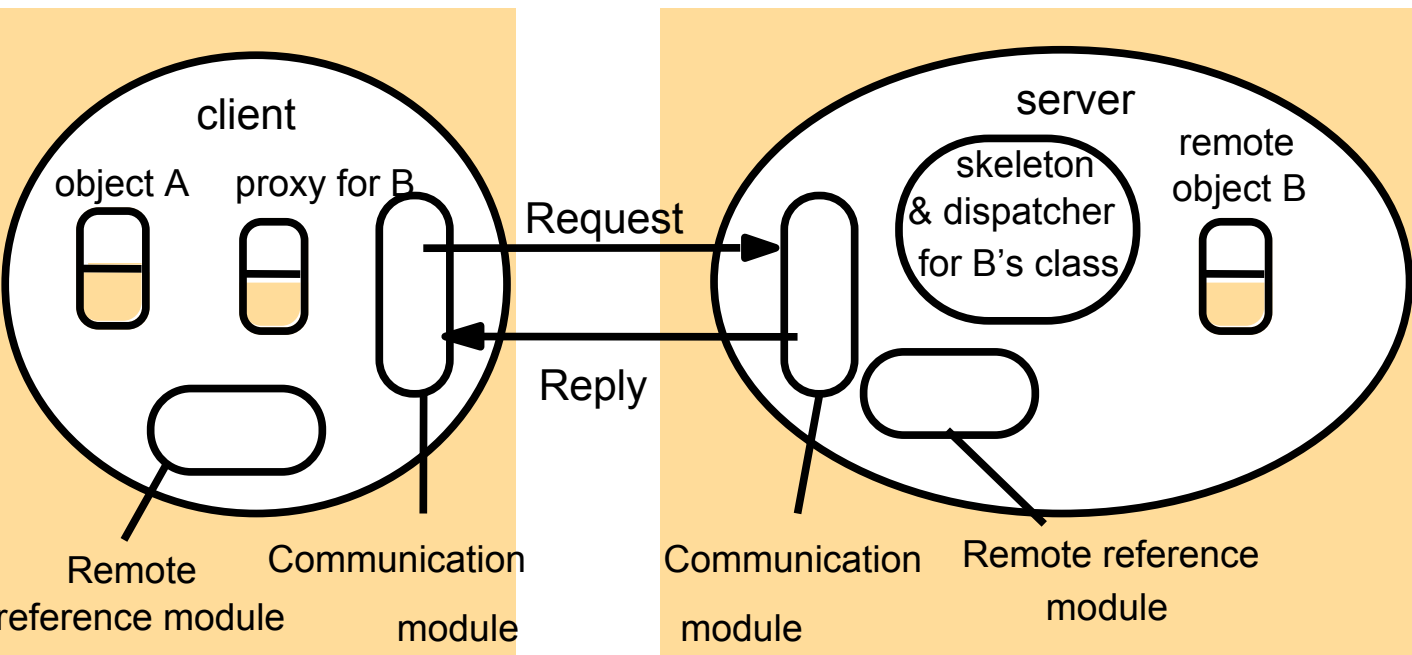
client

object A

proxy for B

Request

Reply

server

skeleton & dispatcher for B's class

remote object B

Remote reference module

Communication module

Communication module

Remote reference module